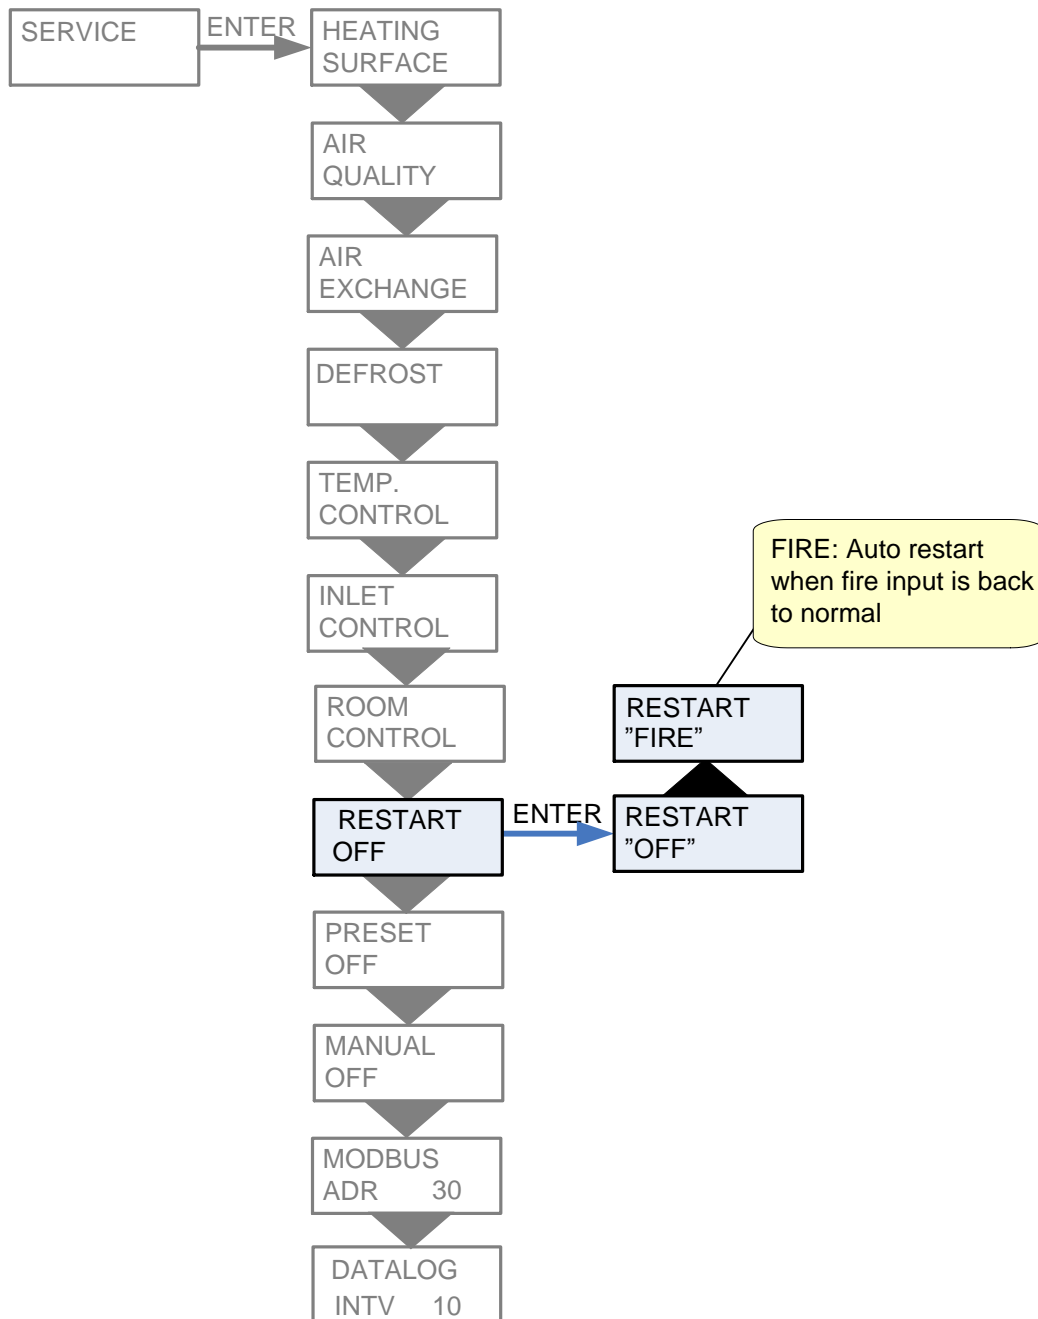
SERVICE

ENTER

HEATING SURFACE

AIR QUALITY

AIR EXCHANGE

DEFROST

TEMP. CONTROL

INLET CONTROL

ROOM CONTROL

RESTART OFF

ENTER

RESTART ”OFF”

RESTART ”FIRE”

FIRE: Auto restart when fire input is back to normal

PRESET OFF

MANUAL OFF

MODBUS ADR 30

DATALOG INTV 10